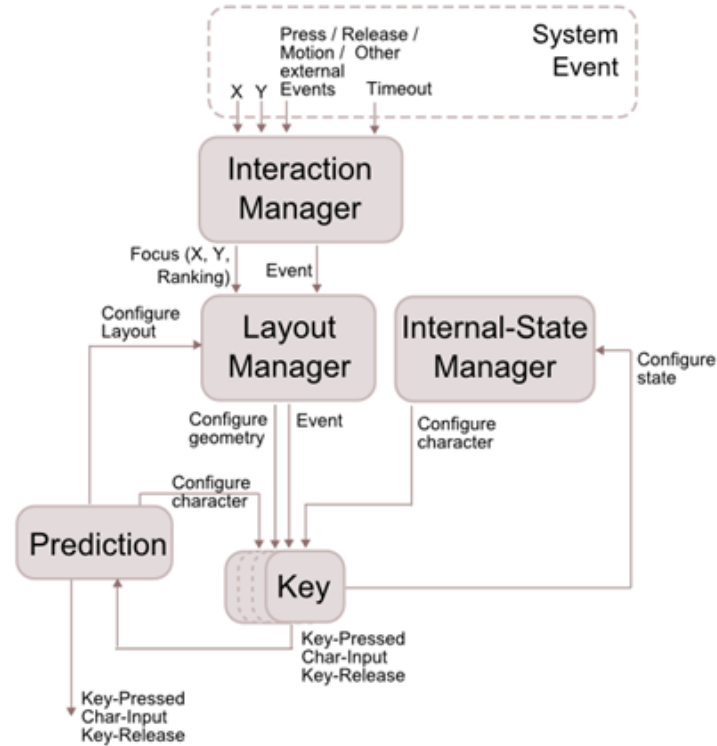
System Event

X Y

Press / Release / Motion / external Events

Other Timeout

Interaction Manager

Focus (X, Y, Ranking)

Event

Configure Layout

Layout Manager

Internal-State Manager

Configure state

Configure geometry

Event

Configure character

Configure character

Prediction

Key

Key-Pressed Char-Input Key-Release

Key-Pressed Char-Input Key-Release